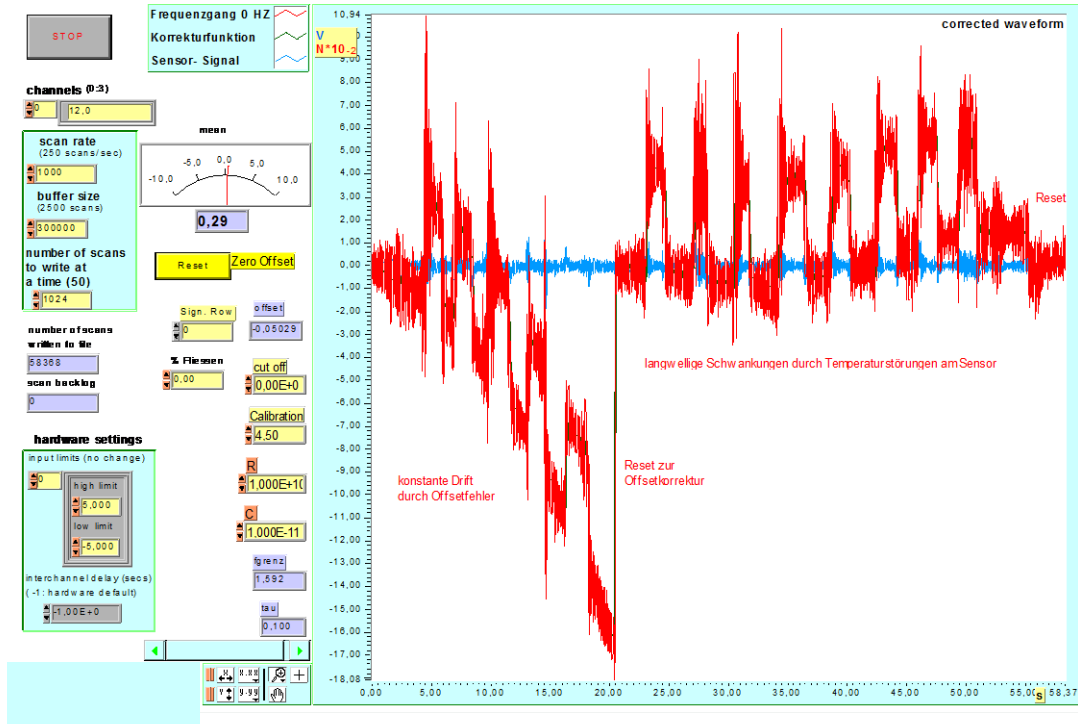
STOP

Frequenzgang 0 HZ
Korrekturfunktion
Sensor- Signal

channels (0:3)
0
12,0

scan rate
(250 scans/sec)
1000
buffer size
(2500 scans)
300000
number of scans to write at a time (50)
1024

mean
-10,0 -5,0 0,0 5,0 10,0
0,29

Reset
Zero Offset

number of scans written to file
58368
scan backlog
0

Sign. Row
0
offset
-0,05029
% Fliessen
0,00
cut off
0,00E+0
Calibration
4,50
R
1,000E+10
C
1,000E-11
fgrenz
1,592
tau
0,100

hardware settings
input limits (no change)
0
high limit
5,000
low limit
-5,000
interchannel delay (secs)
( -1: hardware default)
-1,00E+0

V
N*10-2
corrected waveform
10,94
9,00
8,00
7,00
6,00
5,00
4,00
3,00
2,00
1,00
0,00
-1,00
-2,00
-3,00
-4,00
-5,00
-6,00
-7,00
-8,00
-9,00
-10,00
-11,00
-12,00
-13,00
-14,00
-15,00
-16,00
-17,00
-18,08

Reset
langwellige Schwankungen durch Temperaturstörungen am Sensor
konstante Drift durch Offsetfehler
Reset zur Offsetkorrektur

0,00 5,00 10,00 15,00 20,00 25,00 30,00 35,00 40,00 45,00 50,00 55,00 58,37
s